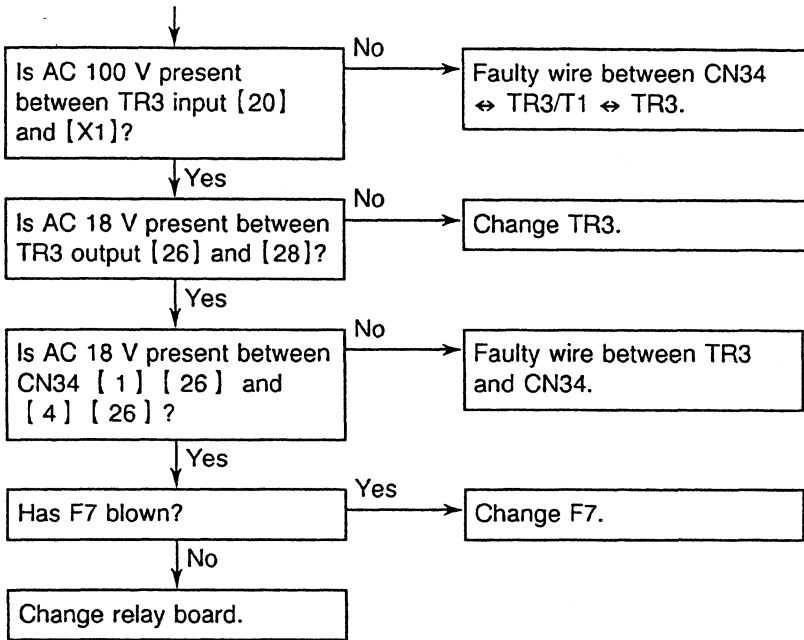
Is AC 100 V present between TR3 input [20] and [X1]?

No

Faulty wire between CN34 ↔ TR3/T1 ↔ TR3.

Yes

Is AC 18 V present between TR3 output [26] and [28]?

No

Change TR3.

Yes

Is AC 18 V present between CN34 [1] [26] and [4] [26]?

No

Faulty wire between TR3 and CN34.

Yes

Has F7 blown?

Yes

Change F7.

No

Change relay board.